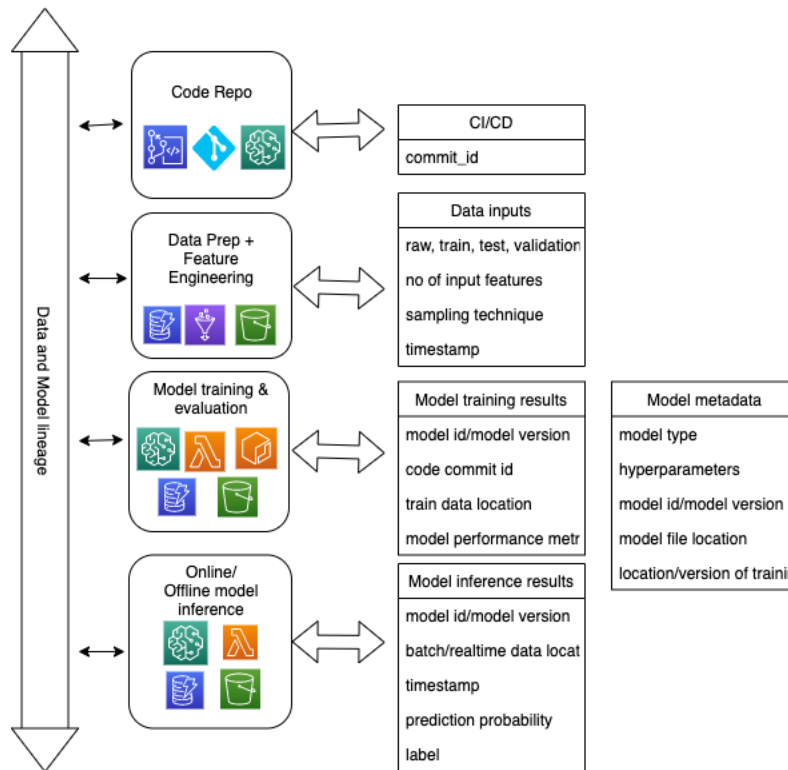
Data and Model lineage

Code Repo

| CI/CD |
|---|
| commit_id |

Data Prep + Feature Engineering

| Data inputs |
|---|
| raw, train, test, validation |
| no of input features |
| sampling technique |
| timestamp |

Model training & evaluation

| Model training results |
|---|
| model id/model version |
| code commit id |
| train data location |
| model performance metr |

| Model metadata |
|---|
| model type |
| hyperparameters |
| model id/model version |
| model file location |
| location/version of traini |

Online/ Offline model inference

| Model inference results |
|---|
| model id/model version |
| batch/realtime data locat |
| timestamp |
| prediction probability |
| label |